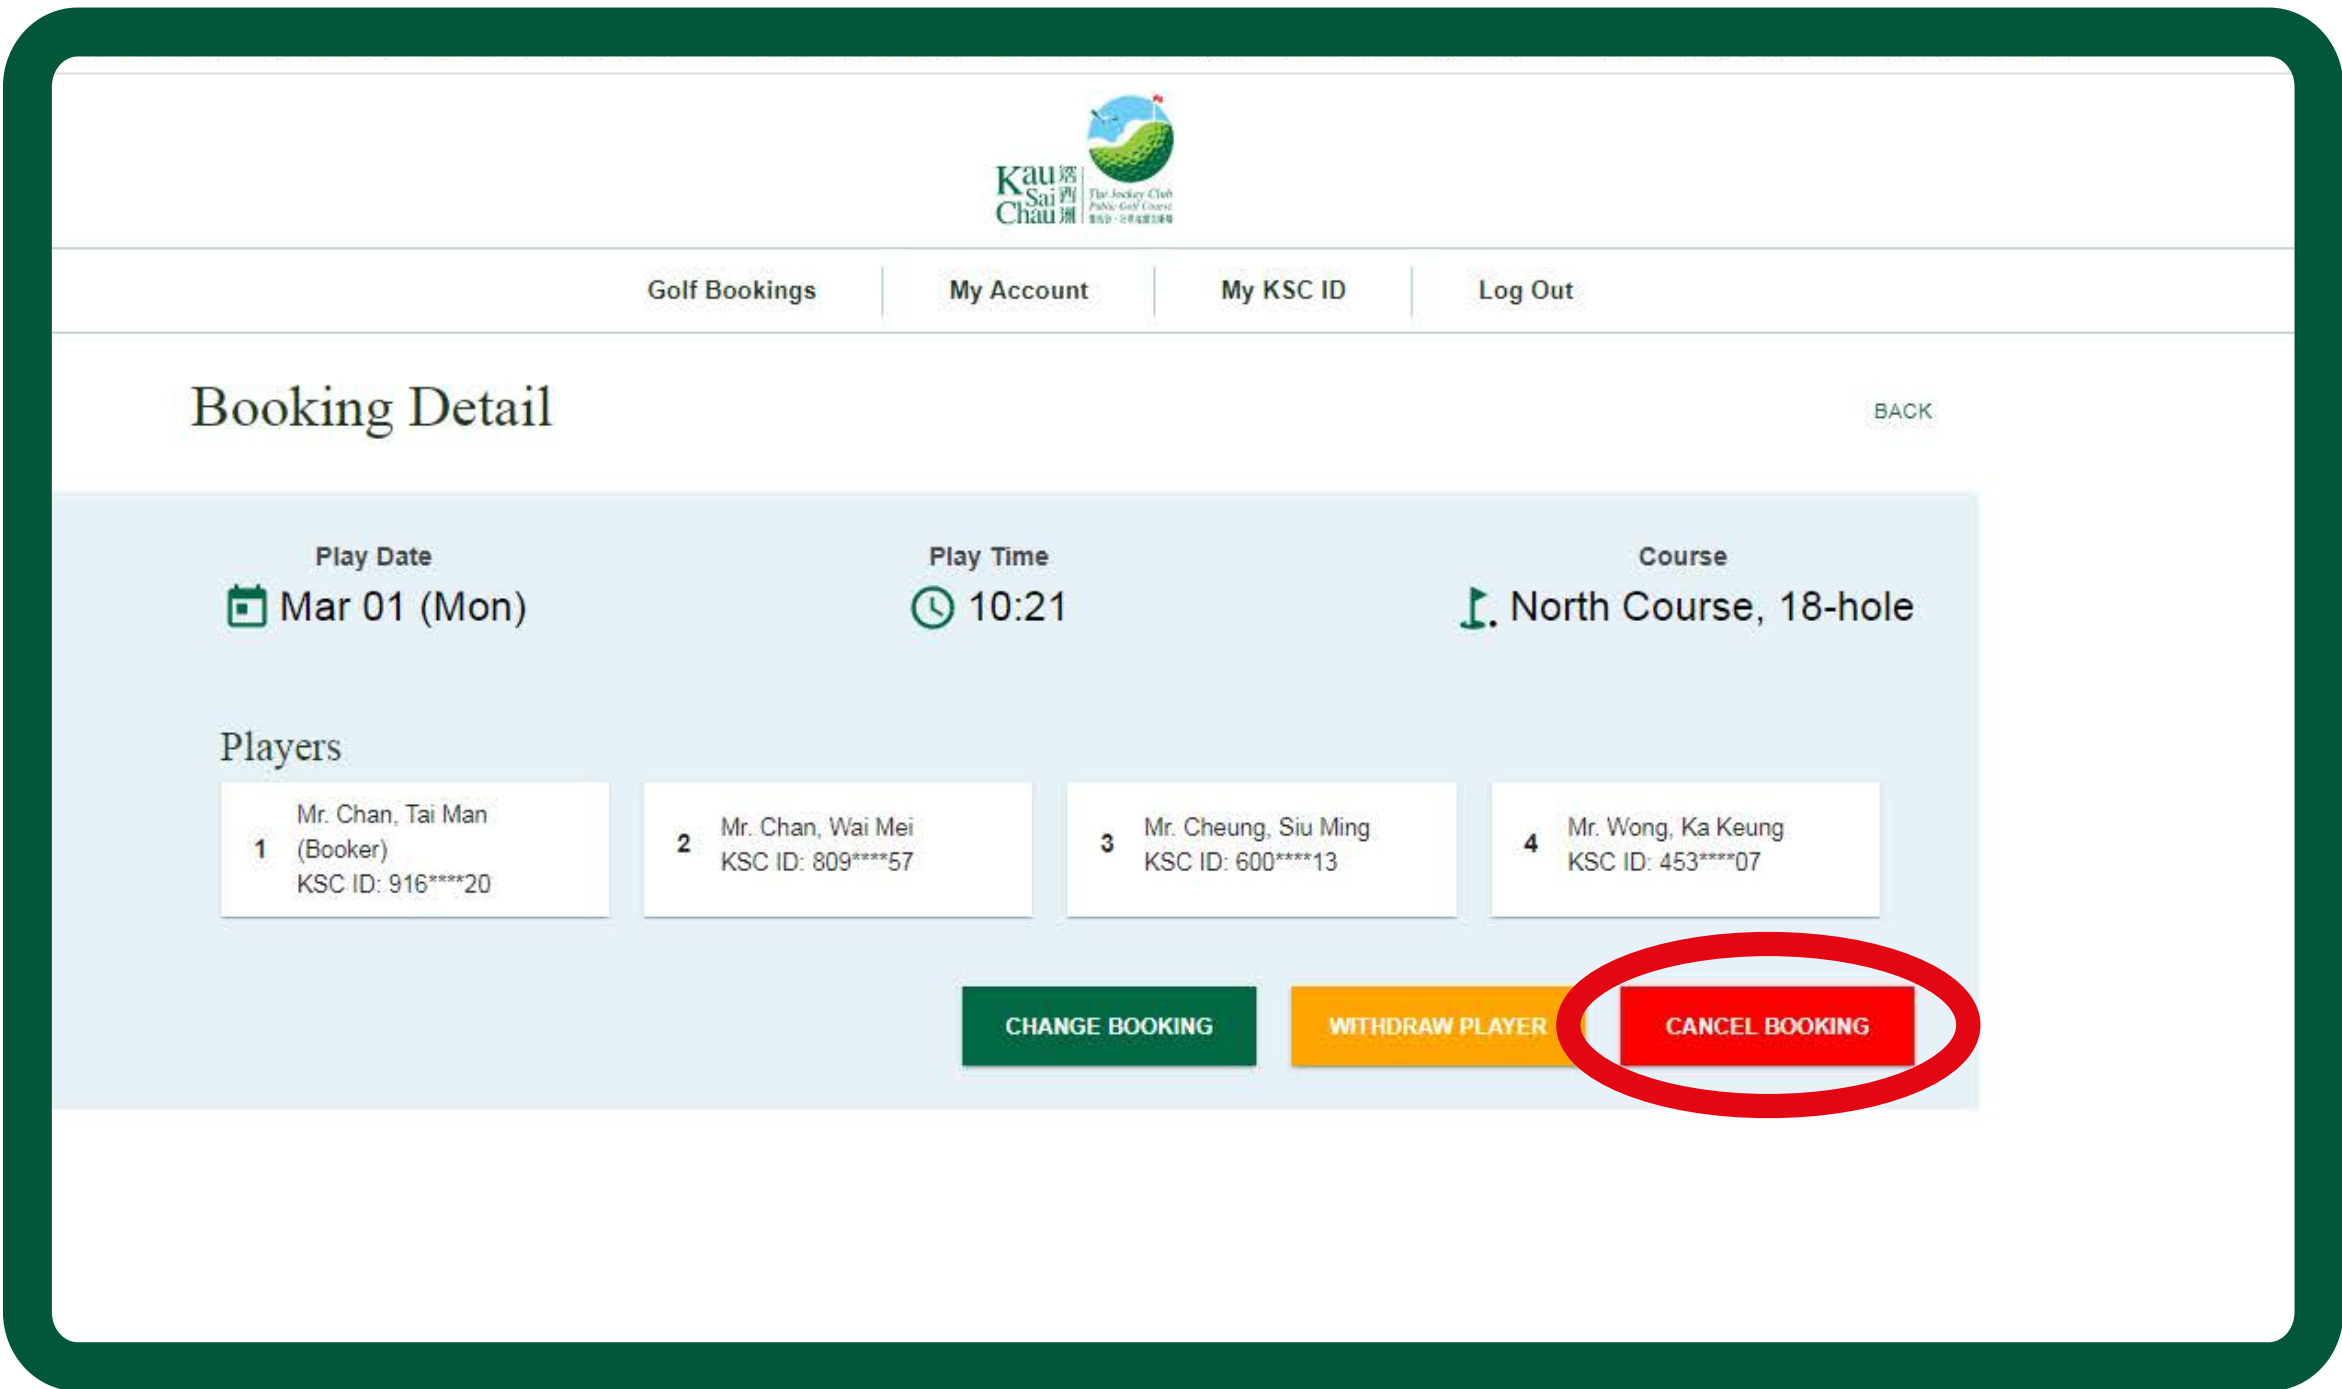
Kau Sai Chau 滘西洲 The Jockey Club Public Golf Course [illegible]

Golf Bookings | My Account | My KSC ID | Log Out

Booking Detail

BACK

Play Date
Mar 01 (Mon)

Play Time
10:21

Course
North Course, 18-hole

Players

1 Mr. Chan, Tai Man (Booker) KSC ID: 916****20

2 Mr. Chan, Wai Mei KSC ID: 809****57

3 Mr. Cheung, Siu Ming KSC ID: 600****13

4 Mr. Wong, Ka Keung KSC ID: 453****07

CHANGE BOOKING
WITHDRAW PLAYER
CANCEL BOOKING